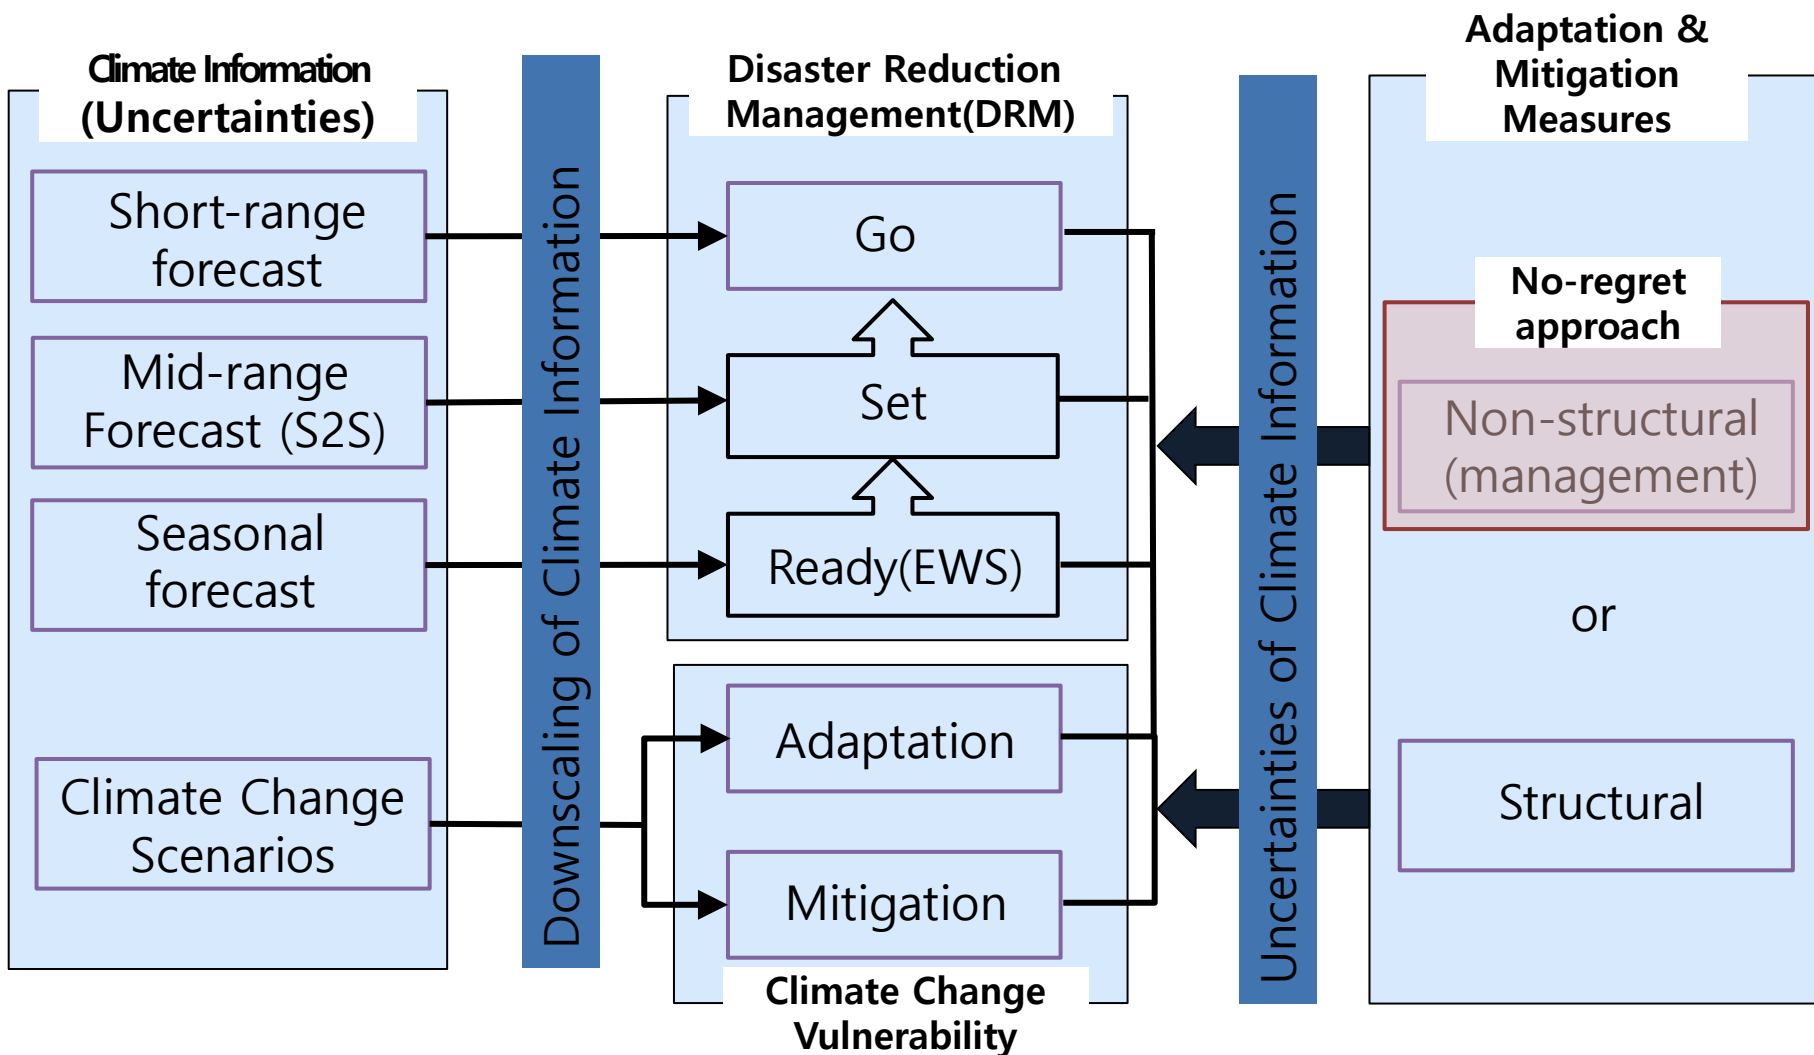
Climate Information (Uncertainties)

Short-range forecast

Mid-range Forecast (S2S)

Seasonal forecast

Climate Change Scenarios

Downscaling of Climate Information

Disaster Reduction Management(DRM)

Go

Set

Ready(EWS)

Adaptation

Mitigation

Climate Change Vulnerability

Uncertainties of Climate Information

Adaptation & Mitigation Measures

No-regret approach

Non-structural (management)

or

Structural